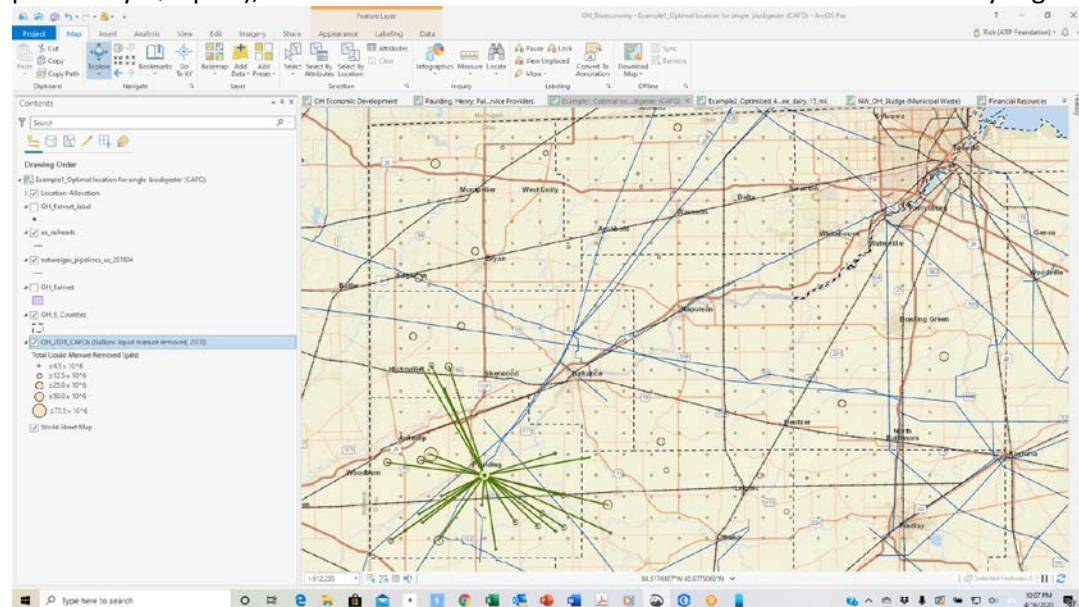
Feature Layer

OH_Bioeconomy - Example1_Optimal location for single biodigester (CAFO) - ArcGIS Pro

? — □ ×

Rick (ATIP Foundation)

Project Map Insert Analysis View Edit Imagery Share Appearance Labeling Data

Cut Copy Copy Path Paste Clipboard

Explore Bookmarks Go To XY Navigate

Basemap Add Data Add Preset Layer

Select Select By Attributes Select By Location Attributes Clear Selection

Infographics Measure Locate Inquiry

Pause Lock View Unplaced More Convert To Annotation Labeling

Download Map Sync Remove Offline

Contents

Search

Drawing Order

Example1_Optimal location for single biodigester (CAFO)

Location-Allocation

OH_Fshnet_label

us_railroads

naturalgas_pipelines_us_201804

OH_Fshnet

OH_5_Counties

OH_2018_CAFOs (Gallons liquid manure removed, 2018)

Total Liquid Manure Removed (gals)

≤4.5 x 10^6

≤12.5 x 10^6

≤25.0 x 10^6

≤50.0 x 10^6

≤77.5 x 10^6

World Street Map

OH Economic Development

Paulding, Henry, Put...rvice Providers

Example1_Optimal loc...digester (CAFO)

Example2_Optimized 4...ee_dairy_15_mil

NW_OH_Sludge (Municipal Waste)

Financial Resources

Montpelier West Unity Delta Wauseon Archbold Bryan Waterville Napoleon Bowling Green Defiance Sherwood Hicksville Antwerp Paulding Woodburn Toledo Genoa Woodville North Baltimore Fostoria Findlay Ottawa Leipsic Deshler

1:512,235

84.5174607°W 40.9775065°N

Selected Features: 0

Type here to search

10:07 PM
4/16/2020